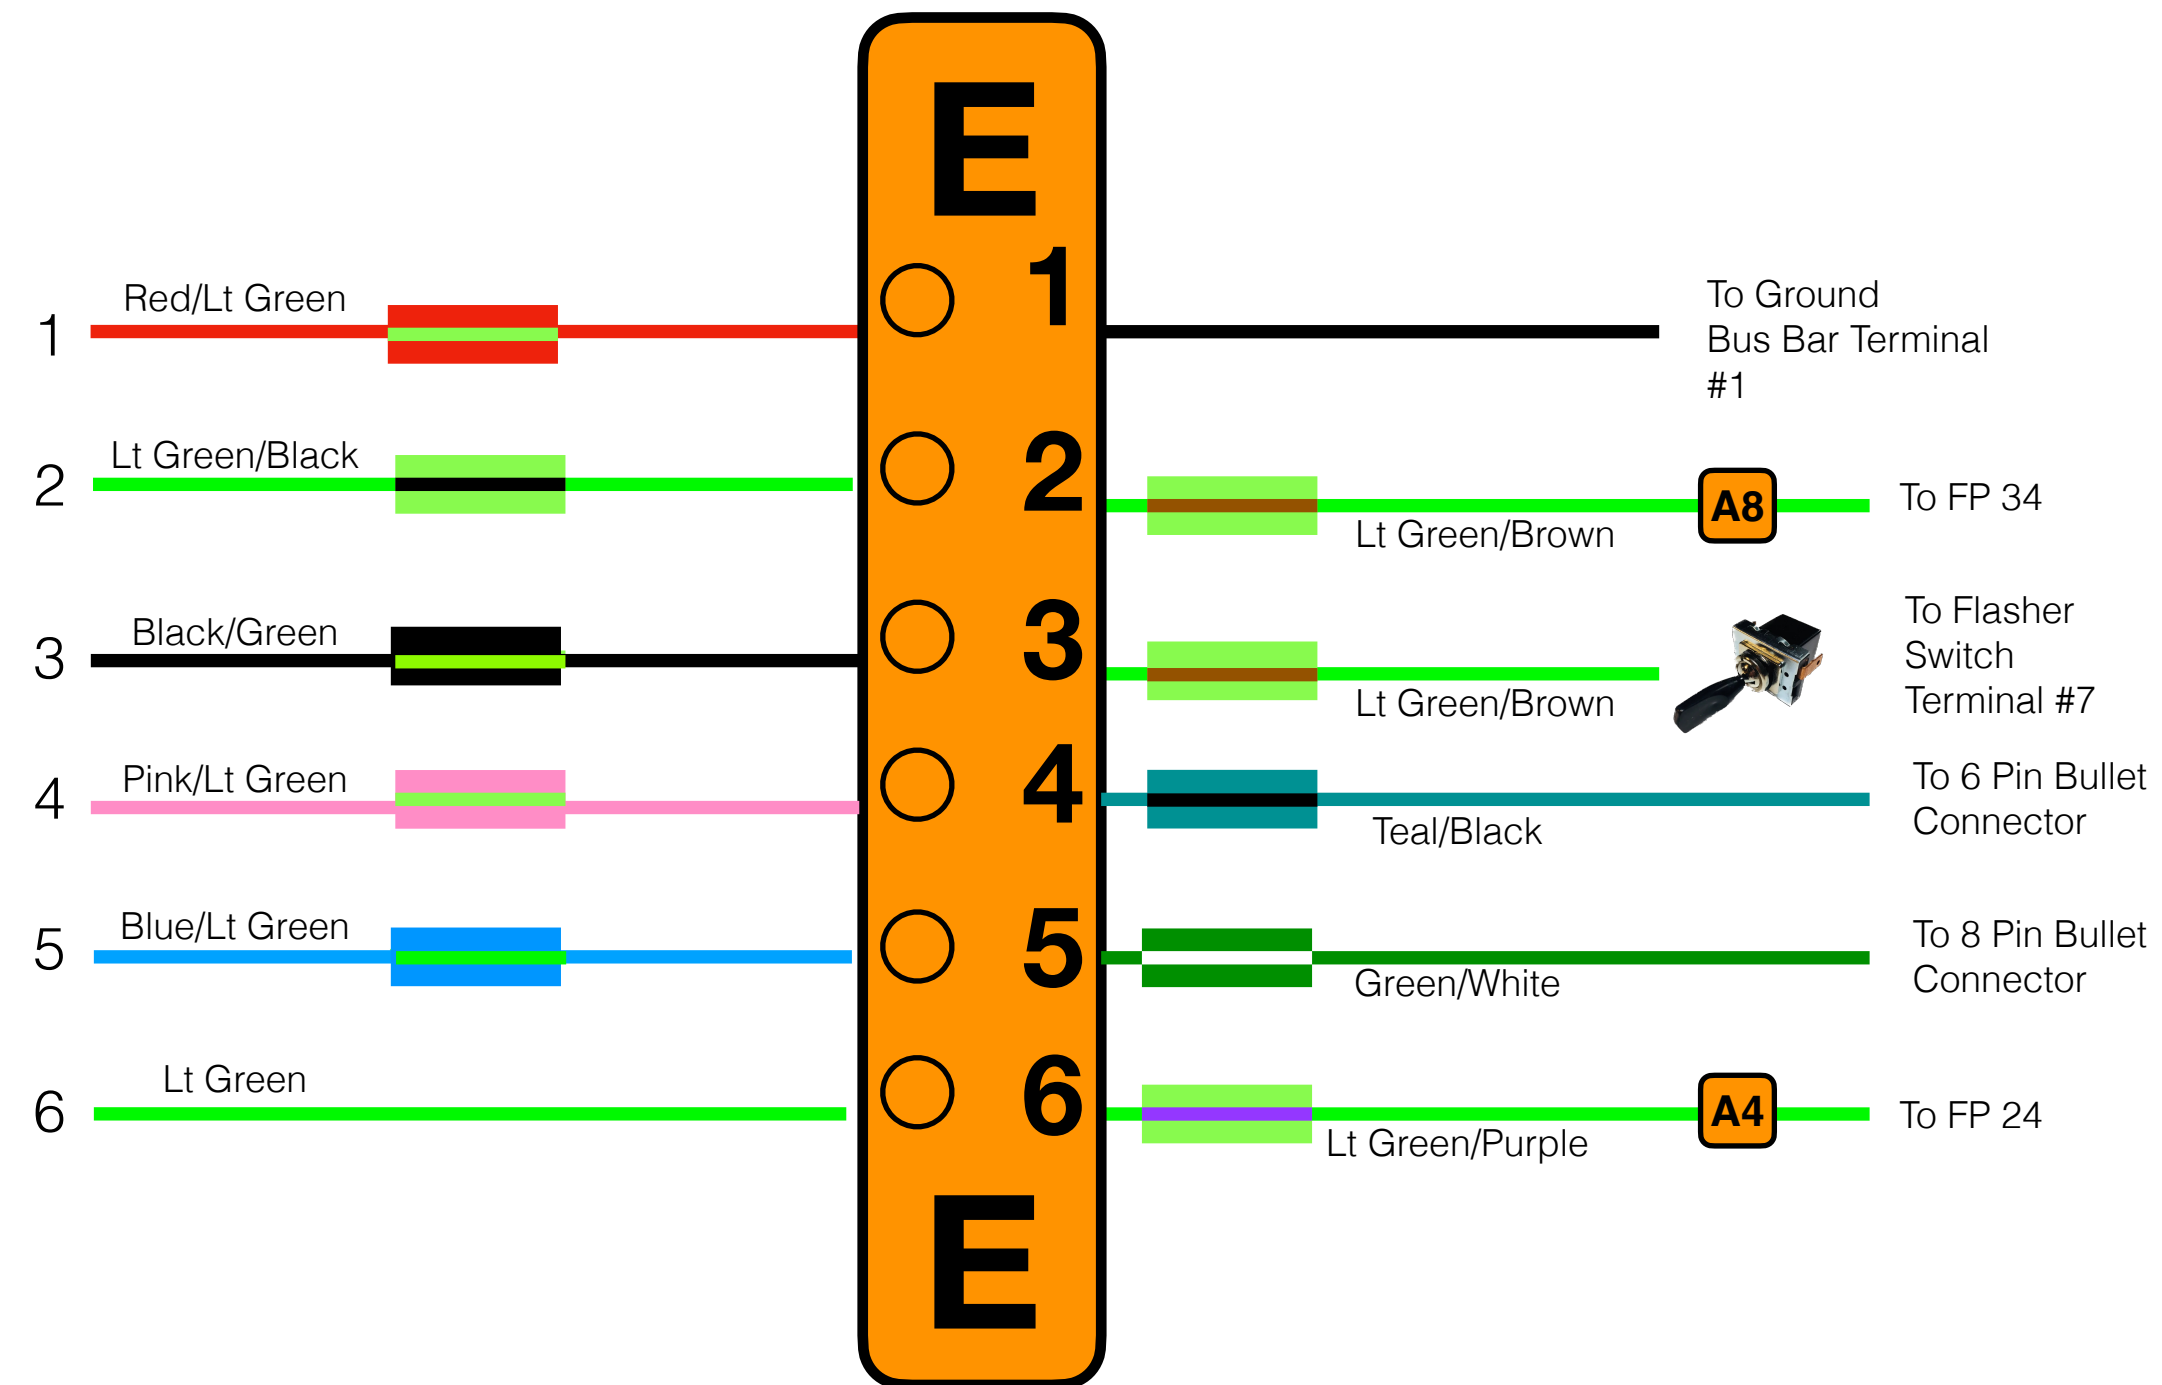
E

1 Red/Lt Green
1
To Ground Bus Bar Terminal #1

2 Lt Green/Black
2
Lt Green/Brown
A8
To FP 34

3 Black/Green
3
Lt Green/Brown
To Flasher Switch Terminal #7

4 Pink/Lt Green
4
Teal/Black
To 6 Pin Bullet Connector

5 Blue/Lt Green
5
Green/White
To 8 Pin Bullet Connector

6 Lt Green
6
Lt Green/Purple
A4
To FP 24

E